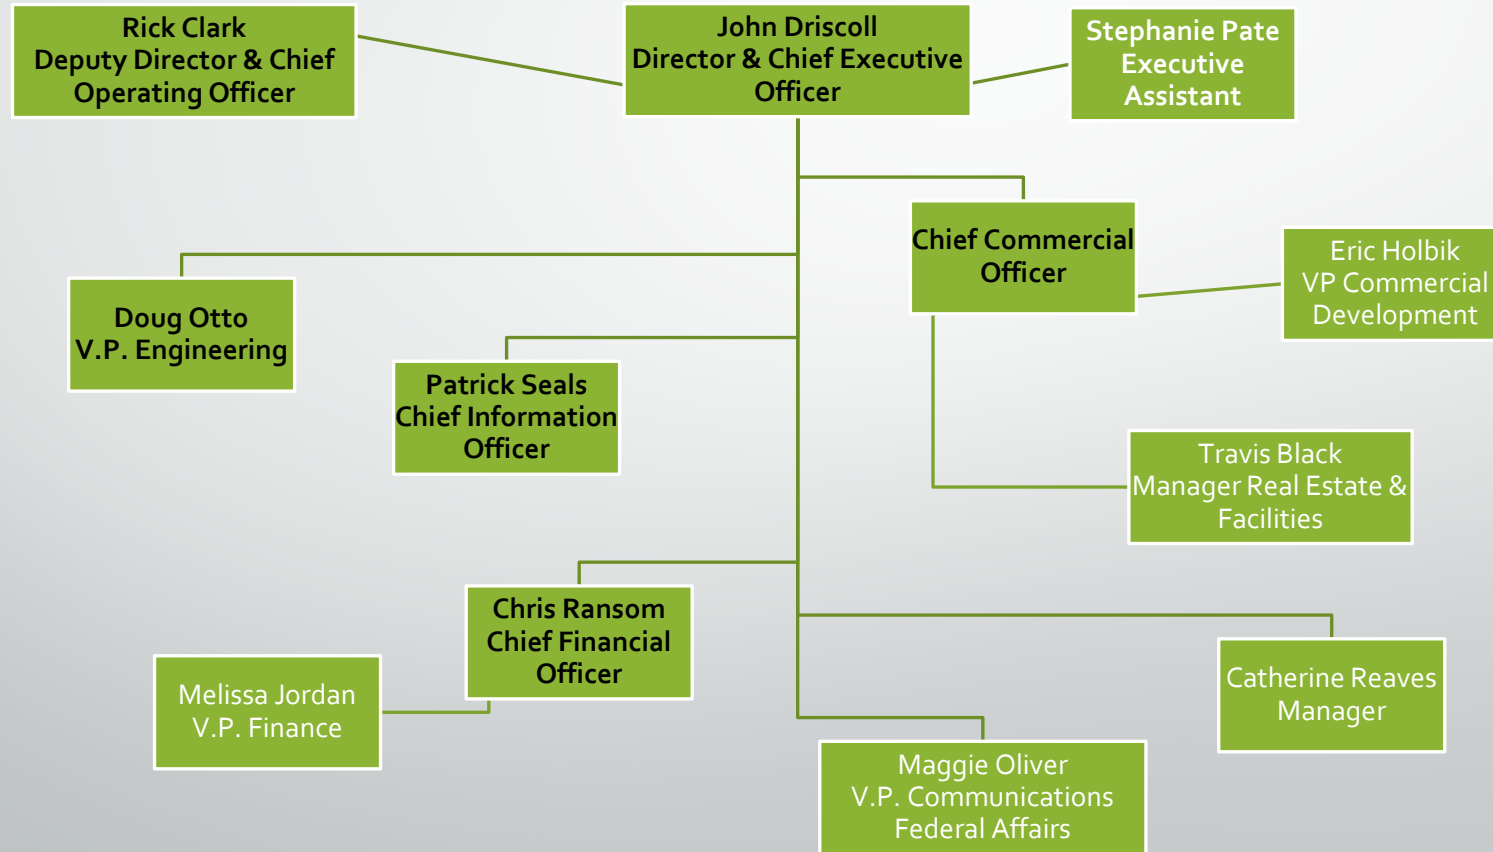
Rick Clark
Deputy Director & Chief Operating Officer

John Driscoll
Director & Chief Executive Officer

Stephanie Pate
Executive Assistant

Chief Commercial Officer

Eric Holbik
VP Commercial Development

Doug Otto
V.P. Engineering

Patrick Seals
Chief Information Officer

Travis Black
Manager Real Estate & Facilities

Chris Ransom
Chief Financial Officer

Melissa Jordan
V.P. Finance

Catherine Reaves
Manager

Maggie Oliver
V.P. Communications
Federal Affairs